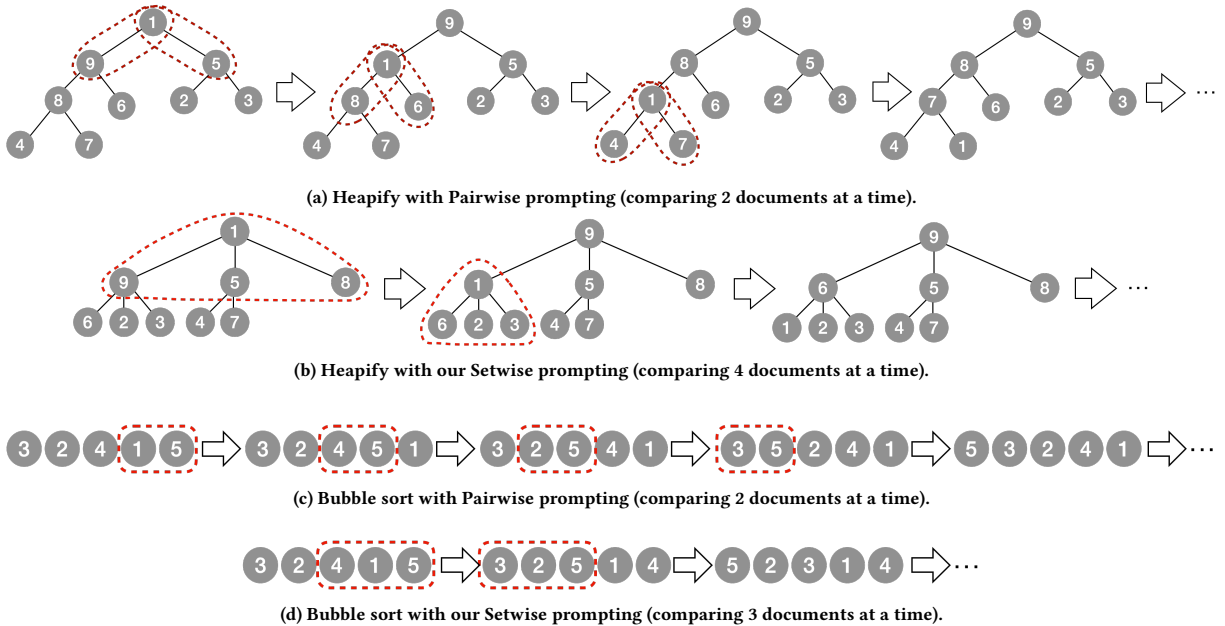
1 9 5 8 6 2 3 4 7 9 1 5 8 6 2 3 4 7 9 8 5 1 6 2 3 4 7 9 8 5 7 6 2 3 4 1 ⋯

(a) Heapify with Pairwise prompting (comparing 2 documents at a time).

1 9 5 8 6 2 3 4 7 9 1 5 8 6 2 3 4 7 9 6 5 8 1 2 3 4 7 ⋯

(b) Heapify with our Setwise prompting (comparing 4 documents at a time).

3 2 4 1 5 3 2 4 5 1 3 2 5 4 1 3 5 2 4 1 5 3 2 4 1 ⋯

(c) Bubble sort with Pairwise prompting (comparing 2 documents at a time).

3 2 4 1 5 3 2 5 1 4 5 2 3 1 4 ⋯

(d) Bubble sort with our Setwise prompting (comparing 3 documents at a time).